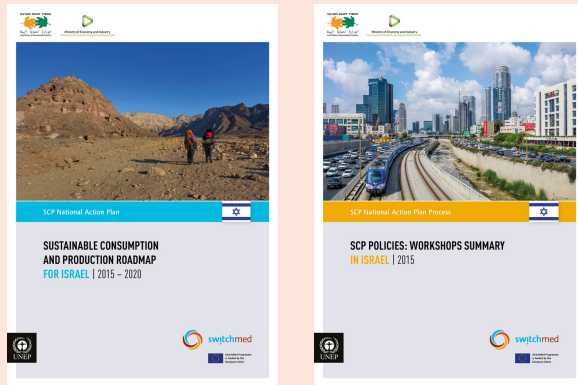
Ministry of Economy and Industry

SCP National Action Plan

SUSTAINABLE CONSUMPTION AND PRODUCTION ROADMAP FOR ISRAEL | 2015 – 2020

UNEP

switchmed

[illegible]

Ministry of Economy and Industry

SCP National Action Plan Process

SCP POLICIES: WORKSHOPS SUMMARY IN ISRAEL | 2015

UNEP

switchmed

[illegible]